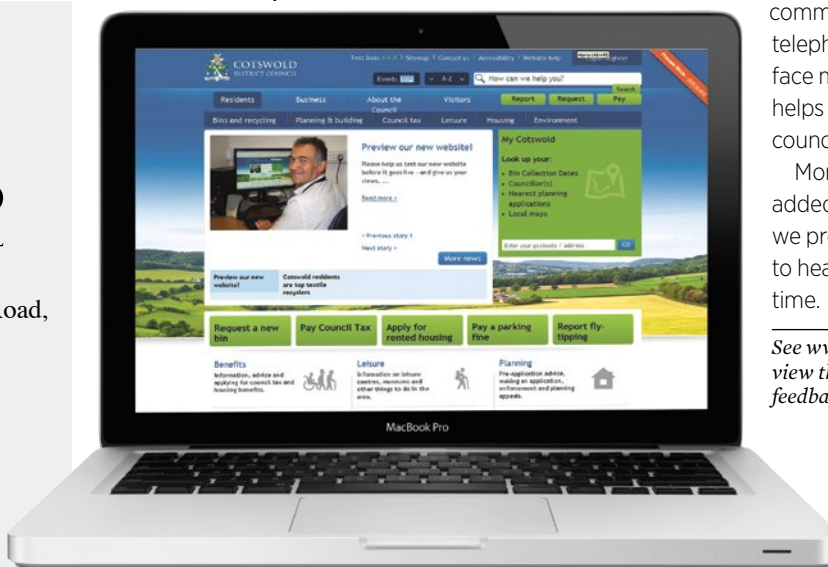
oad,

COTSWOLD
DISTRICT COUNCIL

Text Size A A A | Sitemap | Contact us | Accessibility | Website help

Events

A-Z

How can we help you?

Search

Residents

Business

About the Council

Visitors

Report

Request

Pay

Bins and recycling

Planning & building

Council tax

Leisure

Housing

Environment

Preview our new website!

Please help us test our new website before it goes live - and give us your views. ...

Read more >

< Previous story 1

Next story >

More news

Preview our new website!

Cotswold residents are top textile recyclers

My Cotswold

Look up your:

• Bin Collection Dates
• Councillor(s)
• Nearest planning applications
• Local maps

Enter your postcode / address

GO

Request a new bin

Pay Council Tax

Apply for rented housing

Pay a parking fine

Report fly-tipping

Benefits

Information, advice and applying for council tax and housing benefits.

Leisure

Information on leisure centres, museums and other things to do in the area.

Planning

Pre-application advice, making an application, enforcement and planning appeals.

MacBook Pro

comm
teleph
face m
helps
counc

Mor
addec
we pr
to hea
time.

See ww
view th
feedba